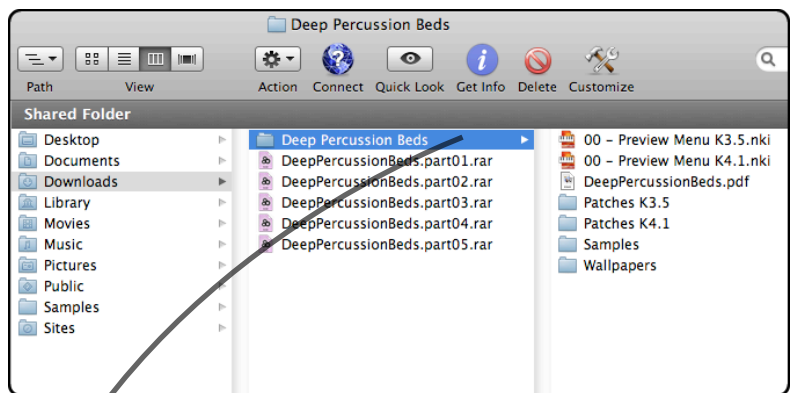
Deep Percussion Beds

Path View Action Connect Quick Look Get Info Delete Customize

Shared Folder

Desktop
Documents
Downloads
Library
Movies
Music
Pictures
Public
Samples
Sites

Deep Percussion Beds
DeepPercussionBeds.part01.rar
DeepPercussionBeds.part02.rar
DeepPercussionBeds.part03.rar
DeepPercussionBeds.part04.rar
DeepPercussionBeds.part05.rar

00 – Preview Menu K3.5.nki
00 – Preview Menu K4.1.nki
DeepPercussionBeds.pdf
Patches K3.5
Patches K4.1
Samples
Wallpapers